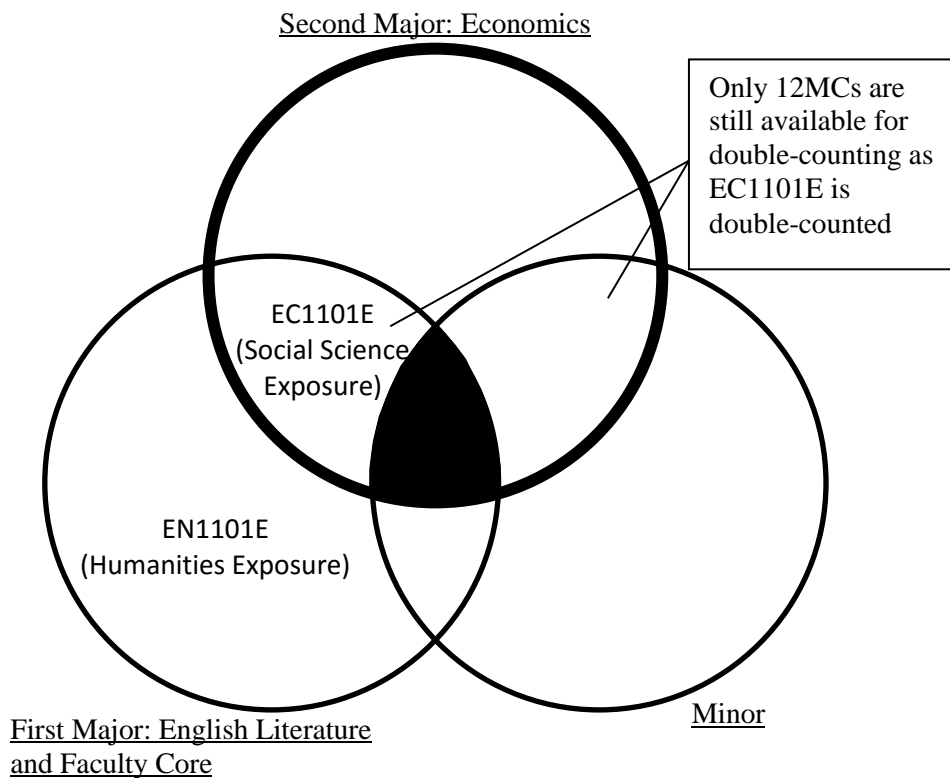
Second Major: Economics

Only 12MCs are still available for double-counting as EC1101E is double-counted

EC1101E (Social Science Exposure)

EN1101E (Humanities Exposure)

First Major: English Literature and Faculty Core

Minor